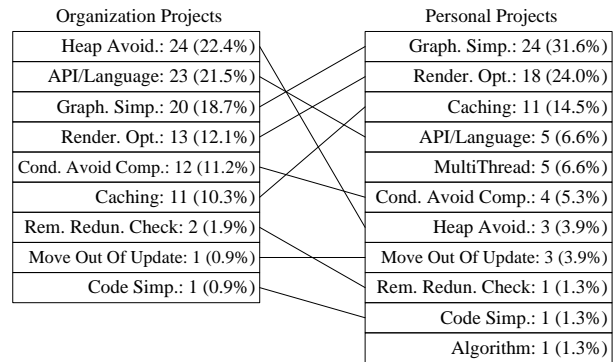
Organization Projects

Heap Avoid.: 24 (22.4%)
API/Language: 23 (21.5%)
Graph. Simp.: 20 (18.7%)
Render. Opt.: 13 (12.1%)
Cond. Avoid Comp.: 12 (11.2%)
Caching: 11 (10.3%)
Rem. Redun. Check: 2 (1.9%)
Move Out Of Update: 1 (0.9%)
Code Simp.: 1 (0.9%)

Personal Projects

Graph. Simp.: 24 (31.6%)
Render. Opt.: 18 (24.0%)
Caching: 11 (14.5%)
API/Language: 5 (6.6%)
MultiThread: 5 (6.6%)
Cond. Avoid Comp.: 4 (5.3%)
Heap Avoid.: 3 (3.9%)
Move Out Of Update: 3 (3.9%)
Rem. Redun. Check: 1 (1.3%)
Code Simp.: 1 (1.3%)
Algorithm: 1 (1.3%)